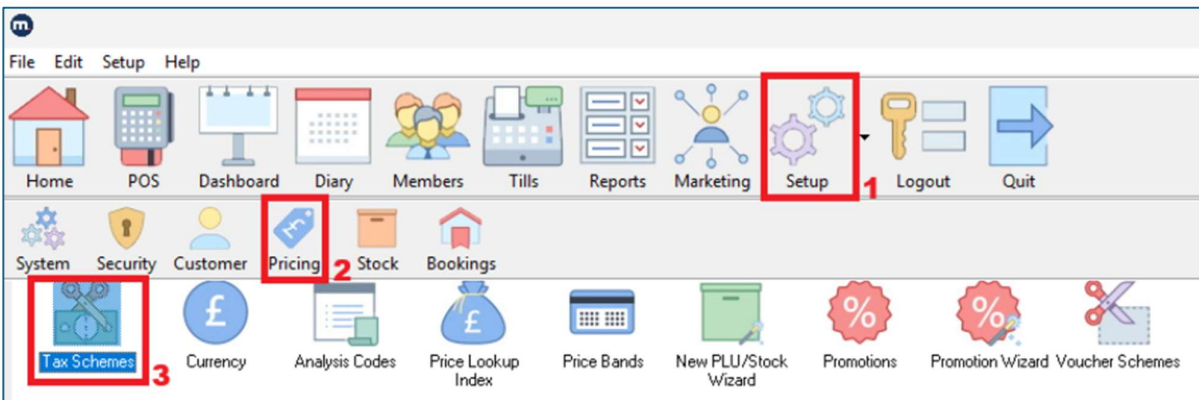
File Edit Setup Help

Home POS Dashboard Diary Members Tills Reports Marketing Setup 1 Logout Quit

System Security Customer Pricing 2 Stock Bookings

Tax Schemes 3 Currency Analysis Codes Price Lookup Index Price Bands New PLU/Stock Wizard Promotions Promotion Wizard Voucher Schemes